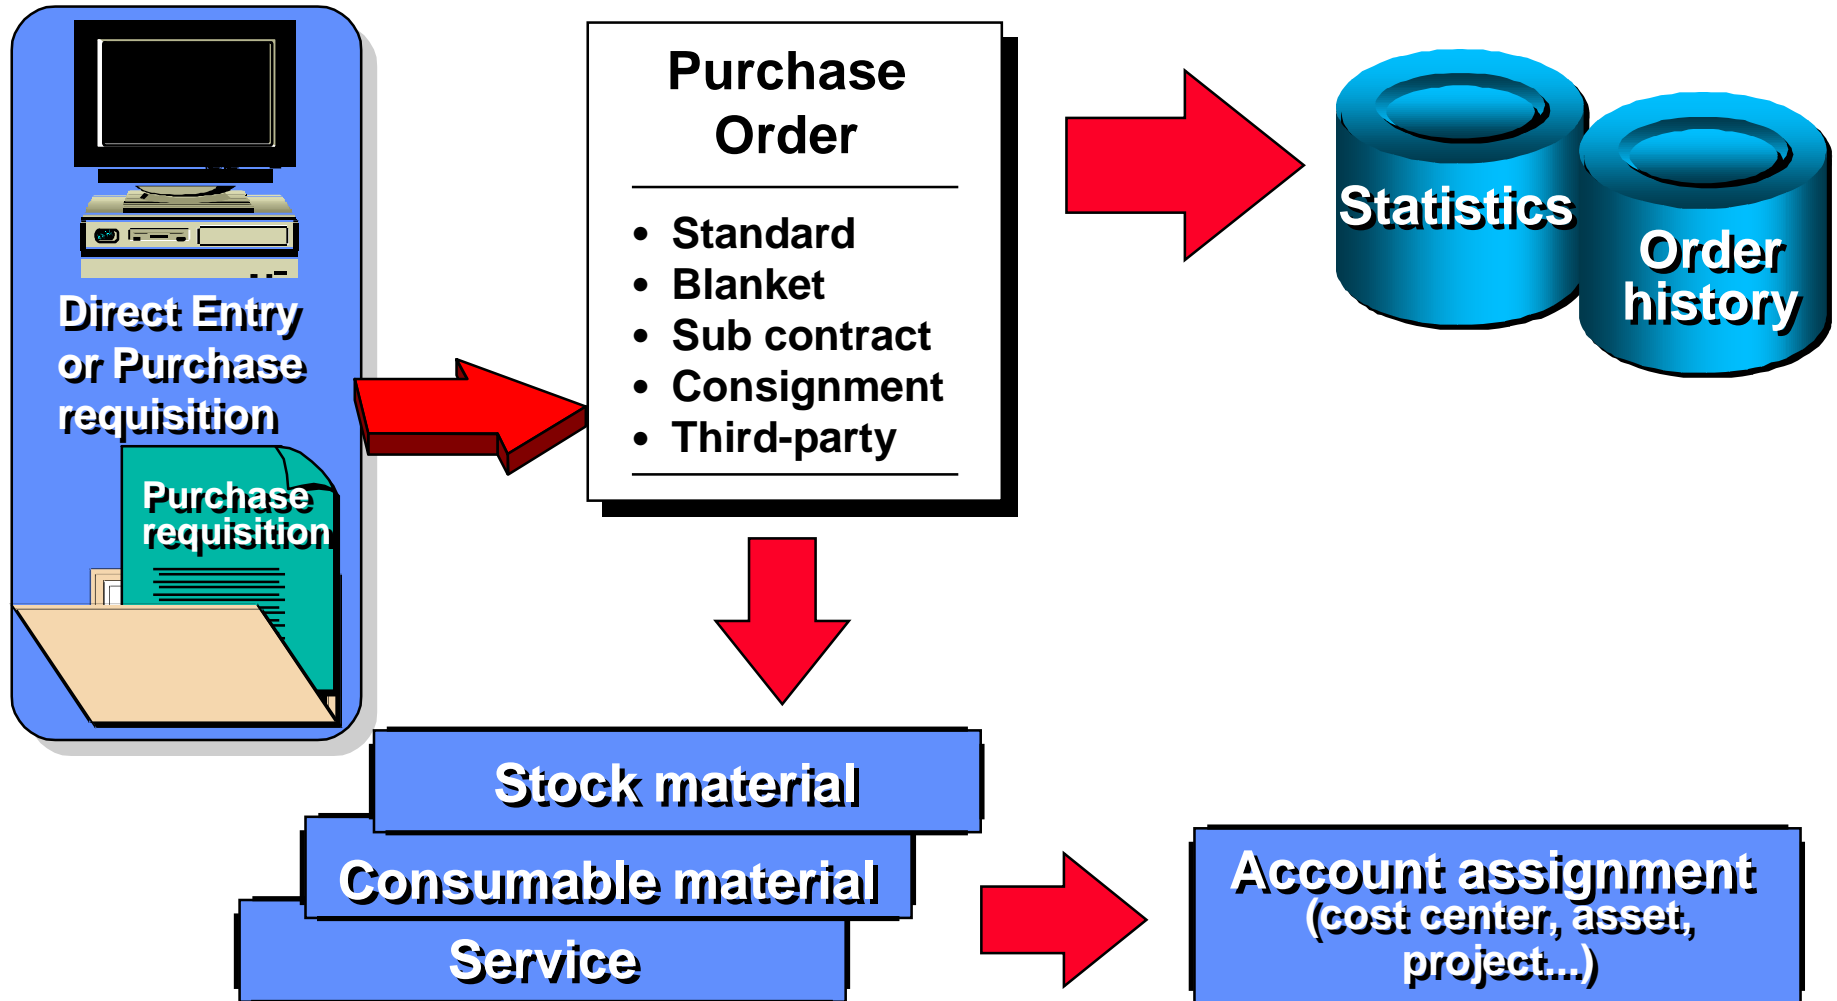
Direct Entry or Purchase requisition

Purchase requisition

Purchase Order

- Standard
- Blanket
- Sub contract
- Consignment
- Third-party

Statistics

Order history

Stock material

Consumable material

Service

Account assignment (cost center, asset, project...)